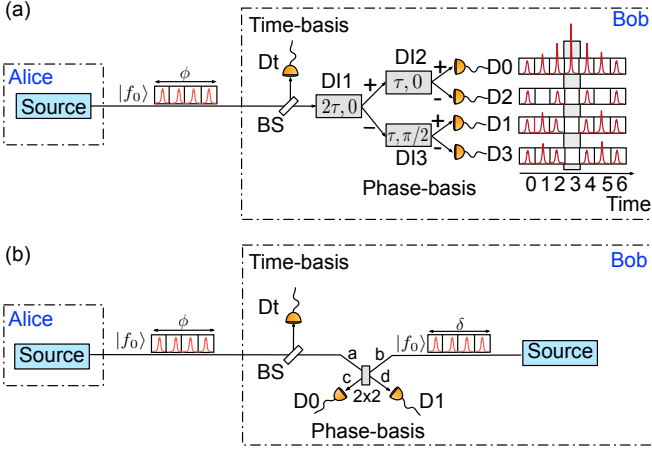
(a)

Alice

Source

$|f_0\rangle$

$\phi$

Time-basis

Bob

Dt

BS

DI1

$2\tau, 0$

+

-

DI2

$\tau, 0$

+

-

D0

D2

$\tau, \pi/2$

+

-

D1

D3

DI3

Phase-basis

0 1 2 3 4 5 6

Time

(b)

Time-basis

Bob

Alice

Source

$|f_0\rangle$

$\phi$

Dt

BS

a

b

c

d

2x2

D0

D1

$|f_0\rangle$

$\delta$

Source

Phase-basis